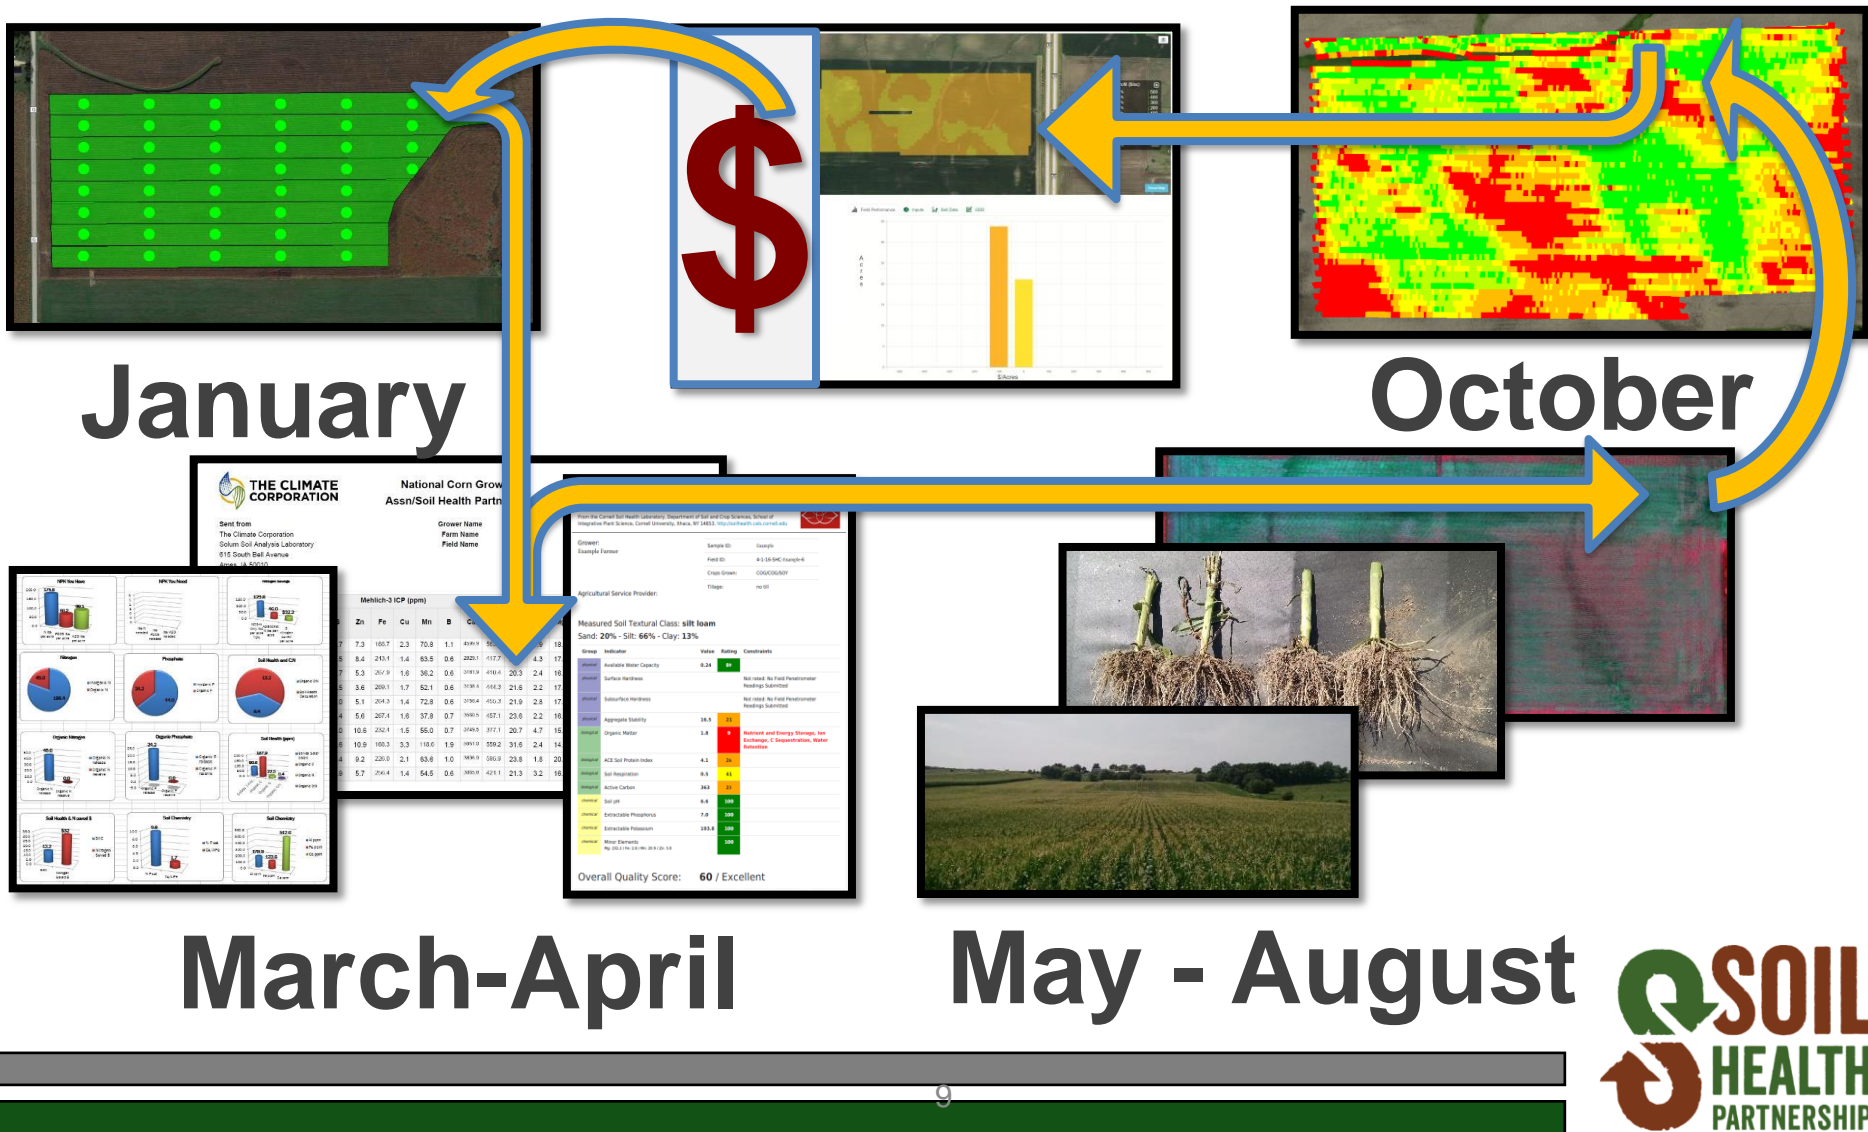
$

January

October

THE CLIMATE CORPORATION

National Corn Grow
Assn/Soil Health Partn

Sent from
The Climate Corporation
Solum Soil Analysis Laboratory
615 South Bell Avenue

Grower Name
Farm Name
Field Name

Mehlich-3 ICP (ppm)

| Zn | Fe | Cu | Mn | B |
|---|---|---|---|---|
| 7.3 | 168.7 | 2.3 | 70.8 | 1.1 |
| 8.4 | 213.1 | 1.4 | 63.5 | 0.6 |
| 5.3 | 207.9 | 1.6 | 36.2 | 0.6 |
| 3.6 | 269.1 | 1.7 | 52.1 | 0.6 |
| 5.1 | 204.3 | 1.4 | 72.8 | 0.6 |
| 5.6 | 267.4 | 1.6 | 37.8 | 0.7 |
| 10.6 | 232.4 | 1.5 | 55.0 | 0.7 |
| 10.9 | 168.3 | 3.3 | 118.6 | 1.9 |
| 9.2 | 226.0 | 2.1 | 63.6 | 1.0 |
| 5.7 | 256.4 | 1.4 | 54.5 | 0.6 |

Grower:
Example Farmer

Agricultural Service Provider:

Measured Soil Textural Class: silt loam
Sand: 20% - Silt: 66% - Clay: 13%

Overall Quality Score: 60 / Excellent

March-April

May - August

SOIL HEALTH PARTNERSHIP

9